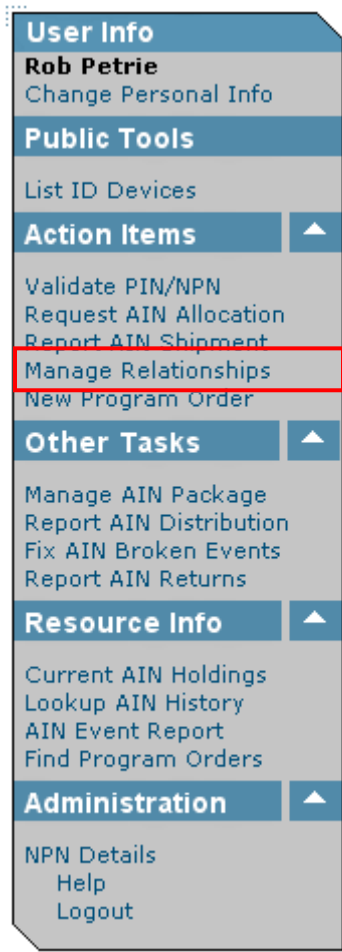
User Info
Rob Petrie
Change Personal Info

Public Tools

List ID Devices

Action Items

Validate PIN/NPN
Request AIN Allocation
Report AIN Shipment
Manage Relationships
New Program Order

Other Tasks

Manage AIN Package
Report AIN Distribution
Fix AIN Broken Events
Report AIN Returns

Resource Info

Current AIN Holdings
Lookup AIN History
AIN Event Report
Find Program Orders

Administration

NPN Details
Help
Logout